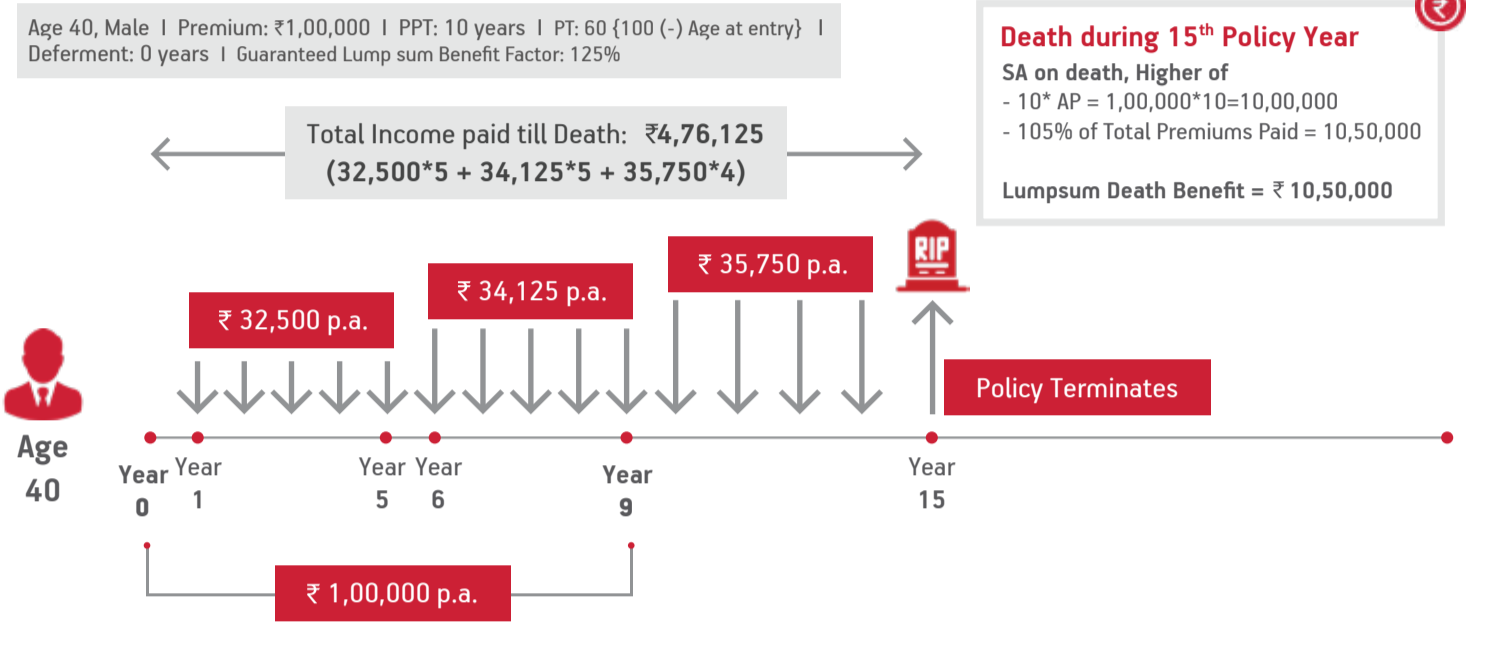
Age 40, Male I Premium: ₹1,00,000 I PPT: 10 years I PT: 60 {100 (-) Age at entry} I Deferment: 0 years I Guaranteed Lump sum Benefit Factor: 125%

Death during 15$^{th}$ Policy Year

SA on death, Higher of

- 10* AP = 1,00,000*10=10,00,000

- 105% of Total Premiums Paid = 10,50,000

Lumpsum Death Benefit = ₹ 10,50,000

Total Income paid till Death: ₹4,76,125
(32,500*5 + 34,125*5 + 35,750*4)

RIP

₹ 32,500 p.a.

₹ 34,125 p.a.

₹ 35,750 p.a.

Policy Terminates

Age 40

Year 0

Year 1

Year 5

Year 6

Year 9

Year 15

₹ 1,00,000 p.a.